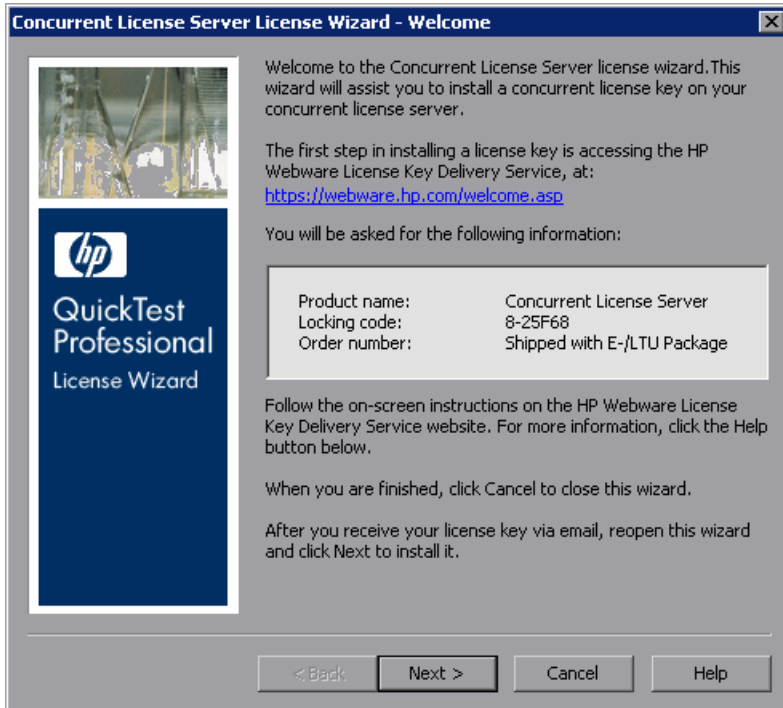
Concurrent License Server License Wizard - Welcome

hp

QuickTest Professional

License Wizard

Welcome to the Concurrent License Server license wizard.This wizard will assist you to install a concurrent license key on your concurrent license server.

The first step in installing a license key is accessing the HP Webware License Key Delivery Service, at:
https://webware.hp.com/welcome.asp

You will be asked for the following information:

| | |
|---|---|
| Product name: | Concurrent License Server |
| Locking code: | 8-25F68 |
| Order number: | Shipped with E-/LTU Package |

Follow the on-screen instructions on the HP Webware License Key Delivery Service website. For more information, click the Help button below.

When you are finished, click Cancel to close this wizard.

After you receive your license key via email, reopen this wizard and click Next to install it.

< Back | Next > | Cancel | Help